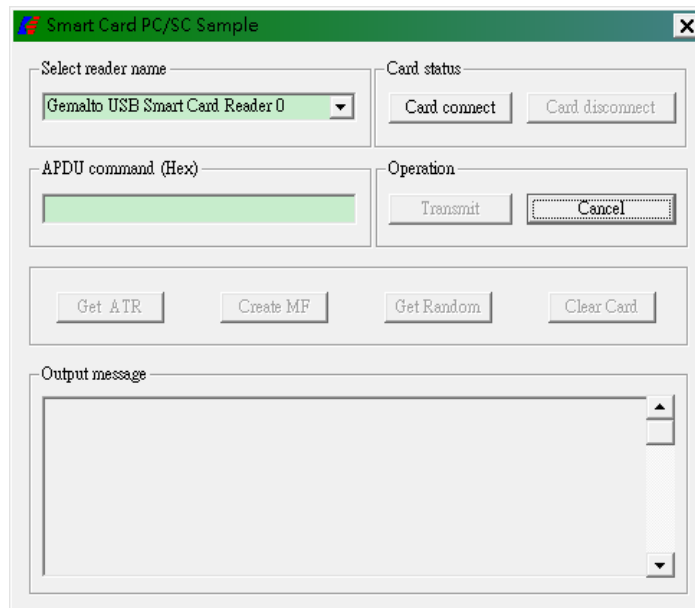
Smart Card PC/SC Sample

Select reader name

Gemalto USB Smart Card Reader 0

Card status

Card connect

Card disconnect

APDU command (Hex)

Operation

Transmit

Cancel

Get ATR

Create MF

Get Random

Clear Card

Output message